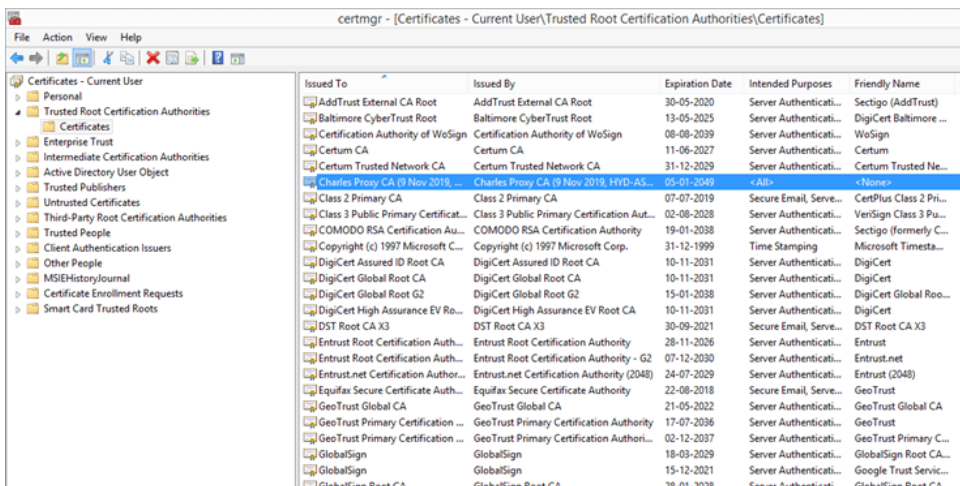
certmgr - [Certificates - Current User\Trusted Root Certification Authorities\Certificates]

File Action View Help

Certificates - Current User
Personal
Trusted Root Certification Authorities
Certificates
Enterprise Trust
Intermediate Certification Authorities
Active Directory User Object
Trusted Publishers
Untrusted Certificates
Third-Party Root Certification Authorities
Trusted People
Client Authentication Issuers
Other People
MSIEHistoryJournal
Certificate Enrollment Requests
Smart Card Trusted Roots

| Issued To | Issued By | Expiration Date | Intended Purposes | Friendly Name |
|---|---|---|---|---|
| AddTrust External CA Root | AddTrust External CA Root | 30-05-2020 | Server Authenticati... | Sectigo (AddTrust) |
| Baltimore CyberTrust Root | Baltimore CyberTrust Root | 13-05-2025 | Server Authenticati... | DigiCert Baltimore ... |
| Certification Authority of WoSign | Certification Authority of WoSign | 08-08-2039 | Server Authenticati... | WoSign |
| Certum CA | Certum CA | 11-06-2027 | Server Authenticati... | Certum |
| Certum Trusted Network CA | Certum Trusted Network CA | 31-12-2029 | Server Authenticati... | Certum Trusted Ne... |
| Charles Proxy CA (9 Nov 2019, ... | Charles Proxy CA (9 Nov 2019, HYD-AS... | 05-01-2049 | <All> | <None> |
| Class 2 Primary CA | Class 2 Primary CA | 07-07-2019 | Secure Email, Serve... | CertPlus Class 2 Pri... |
| Class 3 Public Primary Certificat... | Class 3 Public Primary Certification Aut... | 02-08-2028 | Server Authenticati... | VeriSign Class 3 Pu... |
| COMODO RSA Certification Au... | COMODO RSA Certification Authority | 19-01-2038 | Server Authenticati... | Sectigo (formerly C... |
| Copyright (c) 1997 Microsoft C... | Copyright (c) 1997 Microsoft Corp. | 31-12-1999 | Time Stamping | Microsoft Timesta... |
| DigiCert Assured ID Root CA | DigiCert Assured ID Root CA | 10-11-2031 | Server Authenticati... | DigiCert |
| DigiCert Global Root CA | DigiCert Global Root CA | 10-11-2031 | Server Authenticati... | DigiCert |
| DigiCert Global Root G2 | DigiCert Global Root G2 | 15-01-2038 | Server Authenticati... | DigiCert Global Roo... |
| DigiCert High Assurance EV Ro... | DigiCert High Assurance EV Root CA | 10-11-2031 | Server Authenticati... | DigiCert |
| DST Root CA X3 | DST Root CA X3 | 30-09-2021 | Secure Email, Serve... | DST Root CA X3 |
| Entrust Root Certification Auth... | Entrust Root Certification Authority | 28-11-2026 | Server Authenticati... | Entrust |
| Entrust Root Certification Auth... | Entrust Root Certification Authority - G2 | 07-12-2030 | Server Authenticati... | Entrust.net |
| Entrust.net Certification Author... | Entrust.net Certification Authority (2048) | 24-07-2029 | Server Authenticati... | Entrust (2048) |
| Equifax Secure Certificate Auth... | Equifax Secure Certificate Authority | 22-08-2018 | Secure Email, Serve... | GeoTrust |
| GeoTrust Global CA | GeoTrust Global CA | 21-05-2022 | Server Authenticati... | GeoTrust Global CA |
| GeoTrust Primary Certification ... | GeoTrust Primary Certification Authority | 17-07-2036 | Server Authenticati... | GeoTrust |
| GeoTrust Primary Certification ... | GeoTrust Primary Certification Authori... | 02-12-2037 | Server Authenticati... | GeoTrust Primary C... |
| GlobalSign | GlobalSign | 18-03-2029 | Server Authenticati... | GlobalSign Root CA... |
| GlobalSign | GlobalSign | 15-12-2021 | Server Authenticati... | Google Trust Servic... |
| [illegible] | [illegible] | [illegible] | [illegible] | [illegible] |